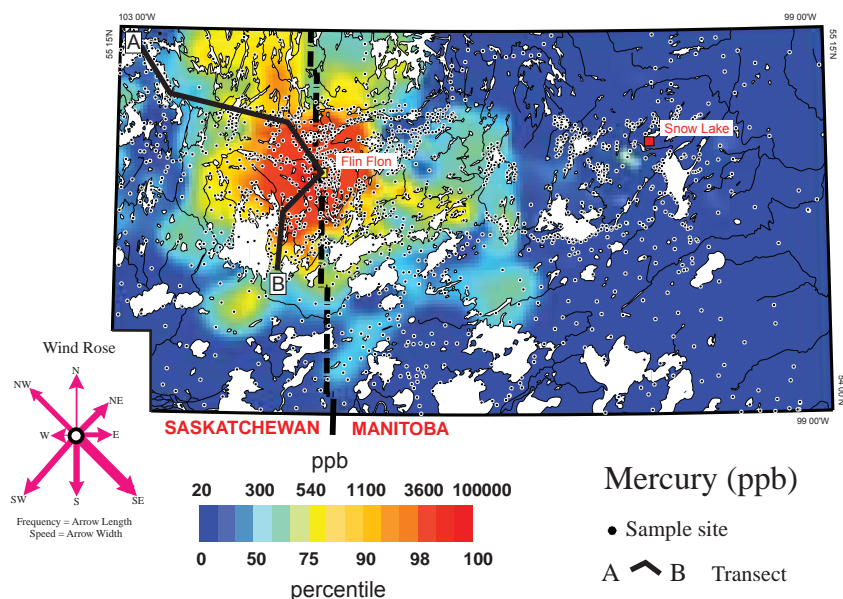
103 00'W

99 00'W

55 15'N

55 15'N

A

Snow Lake

Flin Flon

B

54 00'N

99 00'W

SASKATCHEWAN

MANITOBA

Wind Rose

N

NW

NE

W

E

SW

S

SE

Frequency = Arrow Length
Speed = Arrow Width

ppb

20 300 540 1100 3600 100000

0 50 75 90 98 100

percentile

Mercury (ppb)

Sample site

A B Transect